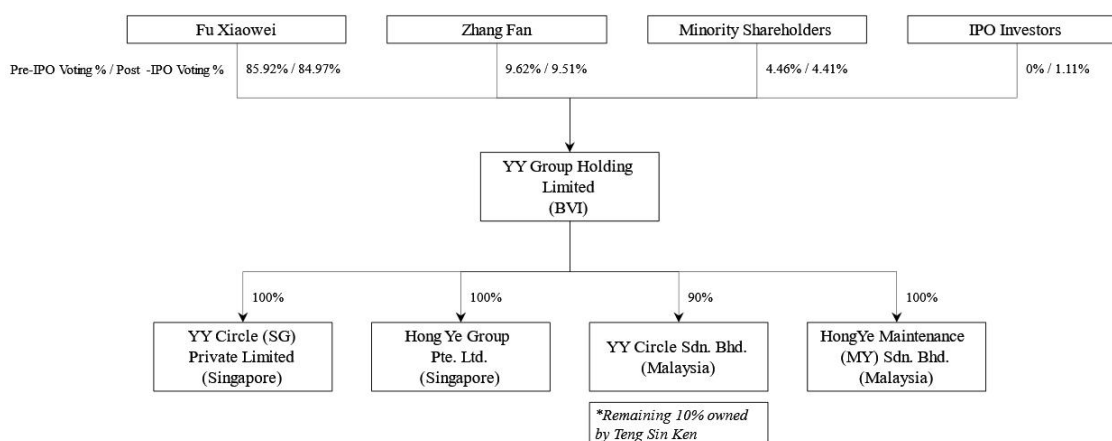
Fu Xiaowei

Zhang Fan

Minority Shareholders

IPO Investors

Pre-IPO Voting % / Post -IPO Voting %

85.92% / 84.97%

9.62% / 9.51%

4.46% / 4.41%

0% / 1.11%

YY Group Holding Limited (BVI)

100%

100%

90%

100%

YY Circle (SG) Private Limited (Singapore)

Hong Ye Group Pte. Ltd. (Singapore)

YY Circle Sdn. Bhd. (Malaysia)

HongYe Maintenance (MY) Sdn. Bhd. (Malaysia)

*Remaining 10% owned by Teng Sin Ken